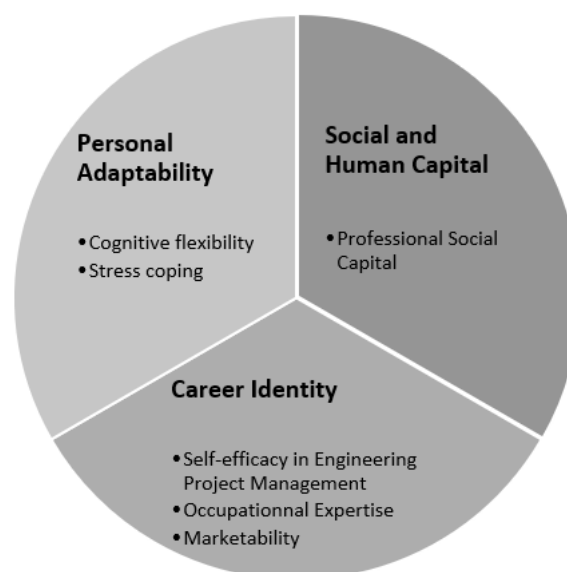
Personal Adaptability

•Cognitive flexibility
•Stress coping

Social and Human Capital

•Professional Social Capital

Career Identity

•Self-efficacy in Engineering Project Management
•Occupationnal Expertise
•Marketability